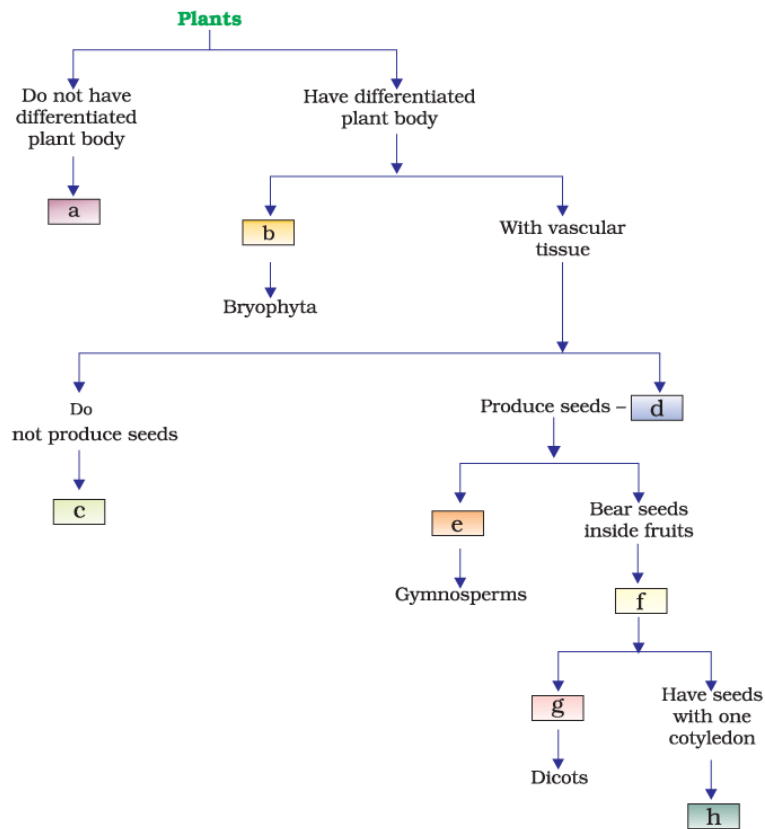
Plants

Do not have differentiated plant body

a

Have differentiated plant body

b

Bryophyta

With vascular tissue

Do not produce seeds

c

Produce seeds – d

e

Gymnosperms

Bear seeds inside fruits

f

g

Dicots

Have seeds with one cotyledon

h